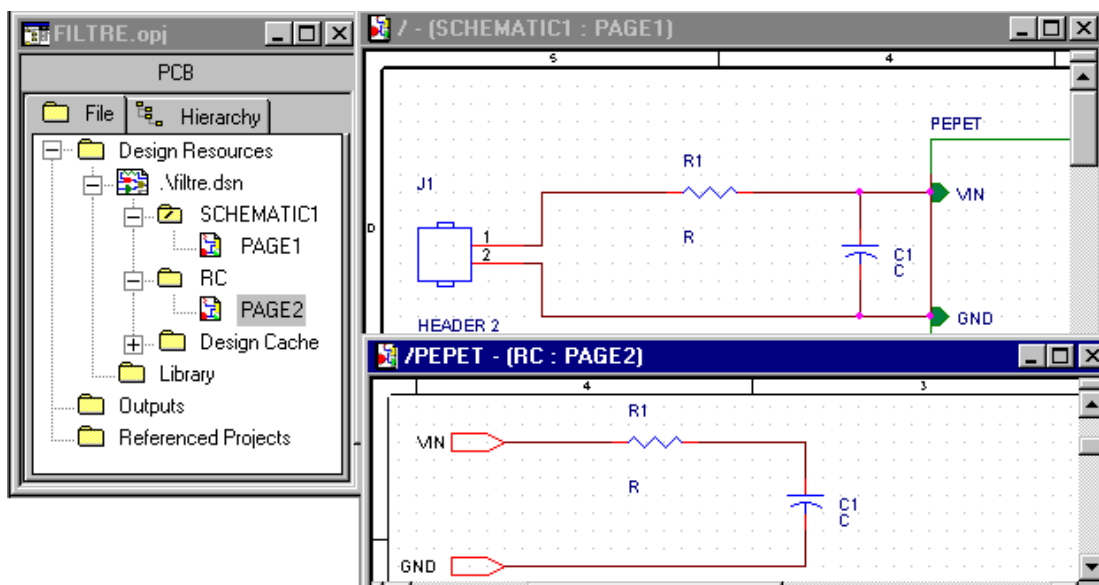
FILTRE.opj

PCB

File Hierarchy

Design Resources
.\filtre.dsn
SCHEMATIC1
PAGE1
RC
PAGE2
Design Cache
Library
Outputs
Referenced Projects

/ - (SCHEMATIC1 : PAGE1)

5
4
D
PEPET
R1
J1
VIN
1
2
R
C1
C
GND
HEADER 2

/PEPET - (RC : PAGE2)

4
3
R1
VIN
R
C1
C
GND